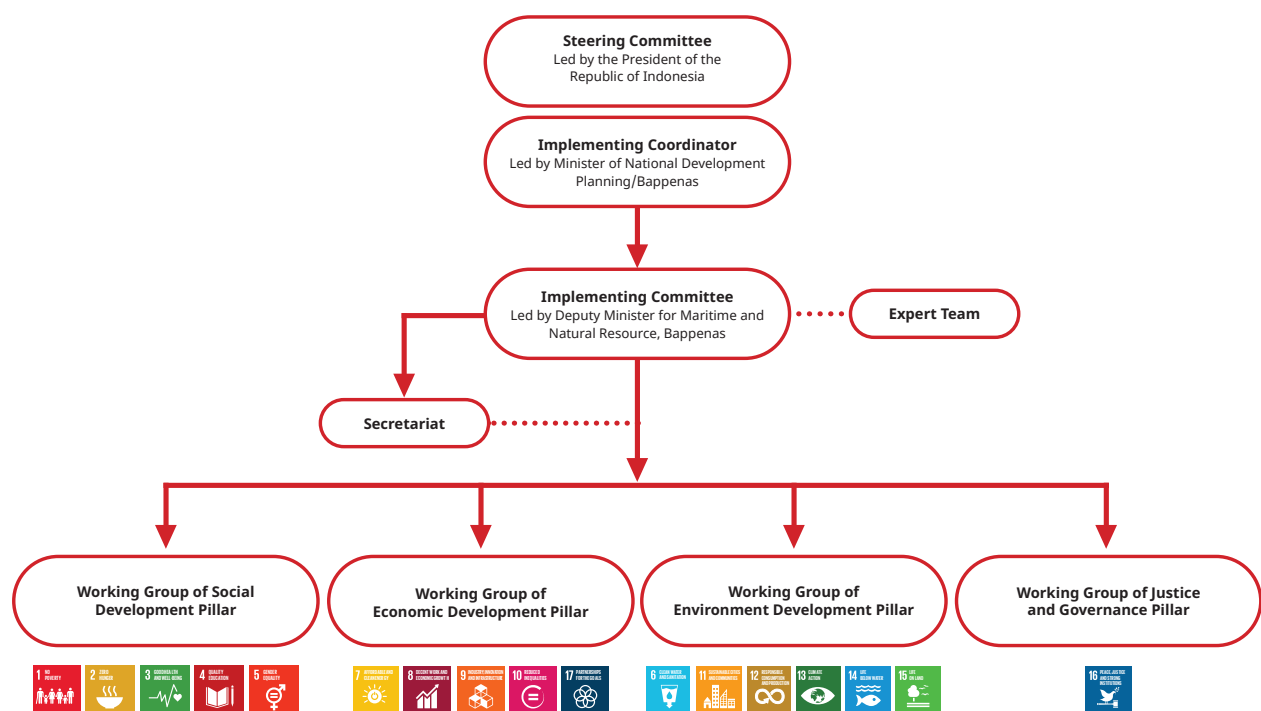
**Steering Committee**
Led by the President of the Republic of Indonesia

**Implementing Coordinator**
Led by Minister of National Development Planning/Bappenas

**Implementing Committee**
Led by Deputy Minister for Maritime and Natural Resource, Bappenas

**Expert Team**

**Secretariat**

**Working Group of Social Development Pillar**

**Working Group of Economic Development Pillar**

**Working Group of Environment Development Pillar**

**Working Group of Justice and Governance Pillar**

1 NO POVERTY
2 ZERO HUNGER
3 GOOD HEALTH AND WELL-BEING
4 QUALITY EDUCATION
5 GENDER EQUALITY

7 AFFORDABLE AND CLEAN ENERGY
8 DECENT WORK AND ECONOMIC GROWTH
9 INDUSTRY, INNOVATION AND INFRASTRUCTURE
10 REDUCED INEQUALITIES
17 PARTNERSHIPS FOR THE GOALS

6 CLEAN WATER AND SANITATION
11 SUSTAINABLE CITIES AND COMMUNITIES
12 RESPONSIBLE CONSUMPTION AND PRODUCTION
13 CLIMATE ACTION
14 LIFE BELOW WATER
15 LIFE ON LAND

16 PEACE, JUSTICE AND STRONG INSTITUTIONS